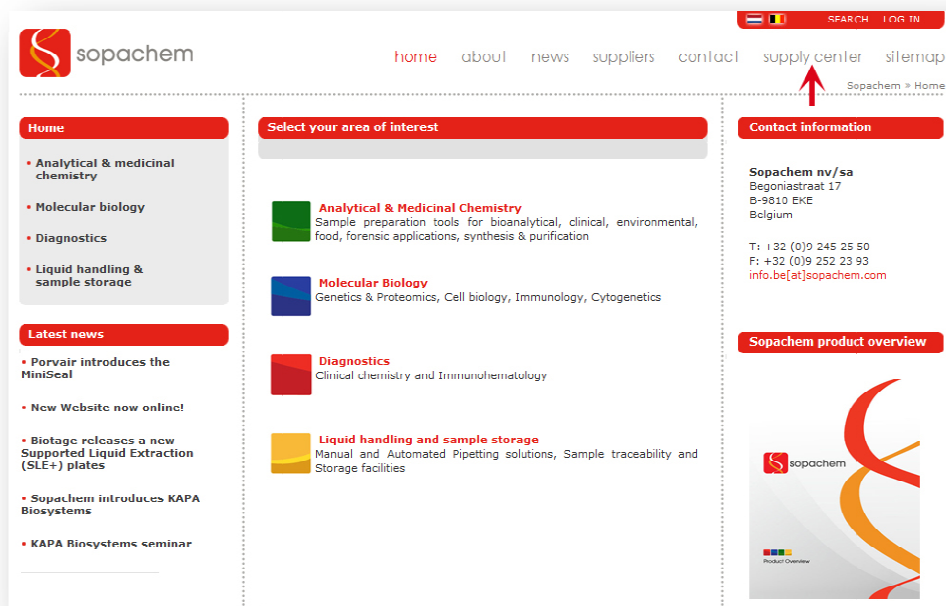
SEARCH LOG IN

sopachem

home about news suppliers contact supply center sitemap

Sopachem » Home

Home

• Analytical & medicinal chemistry

• Molecular biology

• Diagnostics

• Liquid handling & sample storage

Latest news

• Porvair introduces the MiniSeal

• New Website now online!

• Biotage releases a new Supported Liquid Extraction (SLE+) plates

• Sopachem introduces KAPA Biosystems

• KAPA Biosystems seminar

Select your area of interest

Analytical & Medicinal Chemistry
Sample preparation tools for bioanalytical, clinical, environmental, food, forensic applications, synthesis & purification

Molecular Biology
Genetics & Proteomics, Cell biology, Immunology, Cytogenetics

Diagnostics
Clinical chemistry and Immunohematology

Liquid handling and sample storage
Manual and Automated Pipetting solutions, Sample traceability and Storage facilities

Contact information

Sopachem nv/sa
Begoniastraat 17
B-9810 EKE
Belgium

T: +32 (0)9 245 25 50
F: +32 (0)9 252 23 93
info.be[at]sopachem.com

Sopachem product overview

sopachem

Product Overview